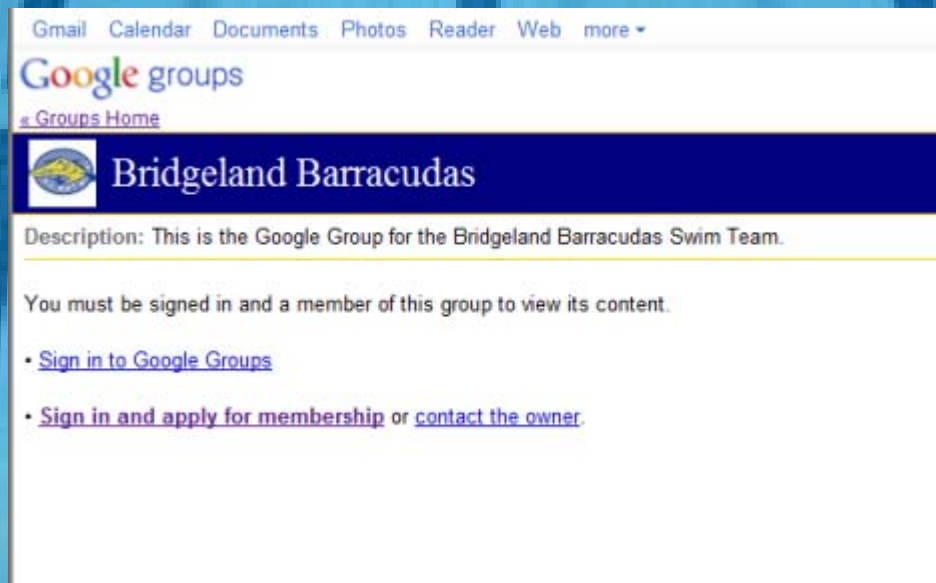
Gmail Calendar Documents Photos Reader Web more ▾

Google groups

« Groups Home

Bridgeland Barracudas

Description: This is the Google Group for the Bridgeland Barracudas Swim Team.

You must be signed in and a member of this group to view its content.

• Sign in to Google Groups

• Sign in and apply for membership or contact the owner.